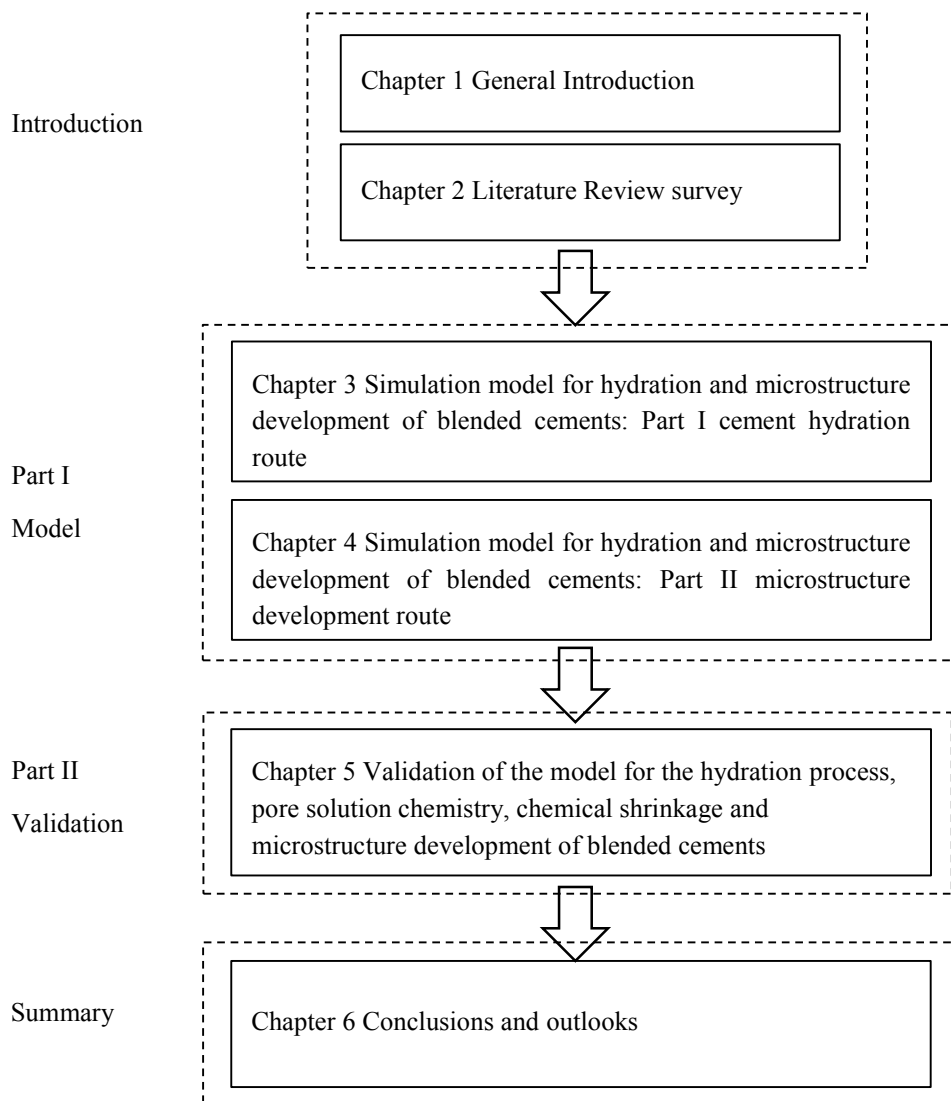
Introduction

Chapter 1 General Introduction

Chapter 2 Literature Review survey

Part I

Model

Chapter 3 Simulation model for hydration and microstructure development of blended cements: Part I cement hydration route

Chapter 4 Simulation model for hydration and microstructure development of blended cements: Part II microstructure development route

Part II

Validation

Chapter 5 Validation of the model for the hydration process, pore solution chemistry, chemical shrinkage and microstructure development of blended cements

Summary

Chapter 6 Conclusions and outlooks